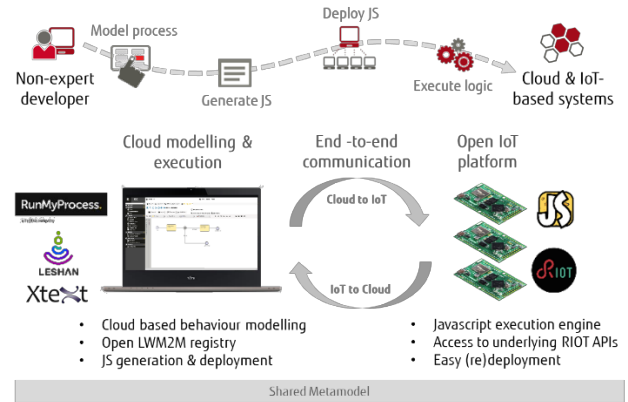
Non-expert developer

Model process

Generate JS

Deploy JS

Execute logic

Cloud & IoT-based systems

Cloud modelling & execution

End -to-end communication

Open IoT platform

RunMyProcess.

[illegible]

LESHAN

Xtext

Cloud to IoT

IoT to Cloud

JS

RIOT

• Cloud based behaviour modelling
• Open LWM2M registry
• JS generation & deployment

• Javascript execution engine
• Access to underlying RIOT APIs
• Easy (re)deployment

Shared Metamodel